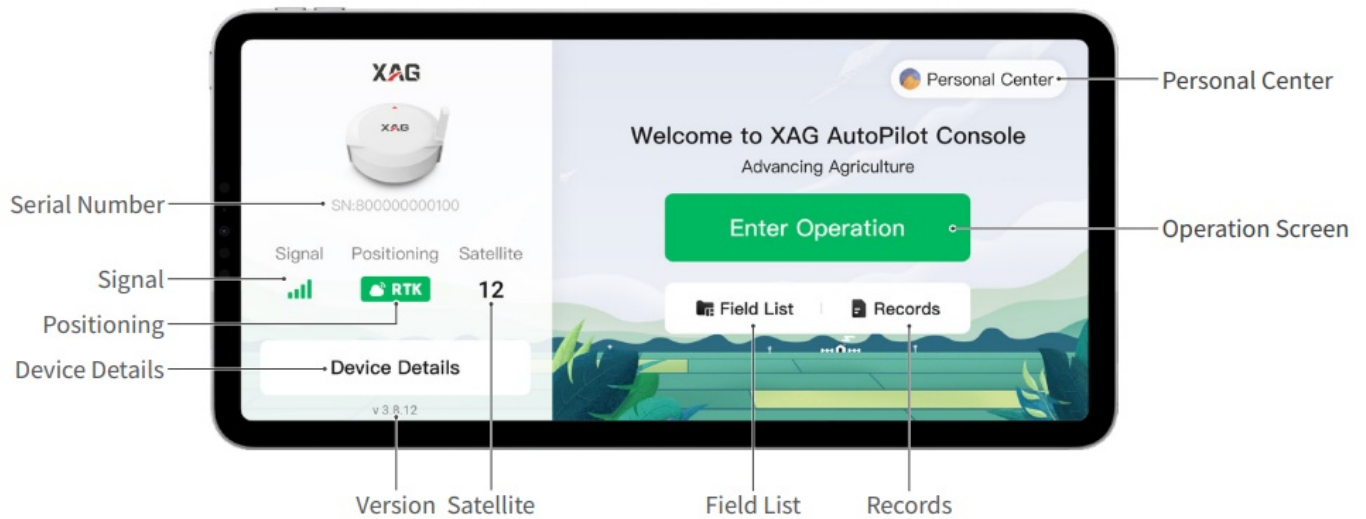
XAG

XAG

SN:800000000100

Signal Positioning Satellite

RTK 12

Device Details

v 3.8.12

Personal Center

Welcome to XAG AutoPilot Console

Advancing Agriculture

Enter Operation

Field List Records

Personal Center

Serial Number

Operation Screen

Signal

Positioning

Device Details

Version Satellite Field List Records